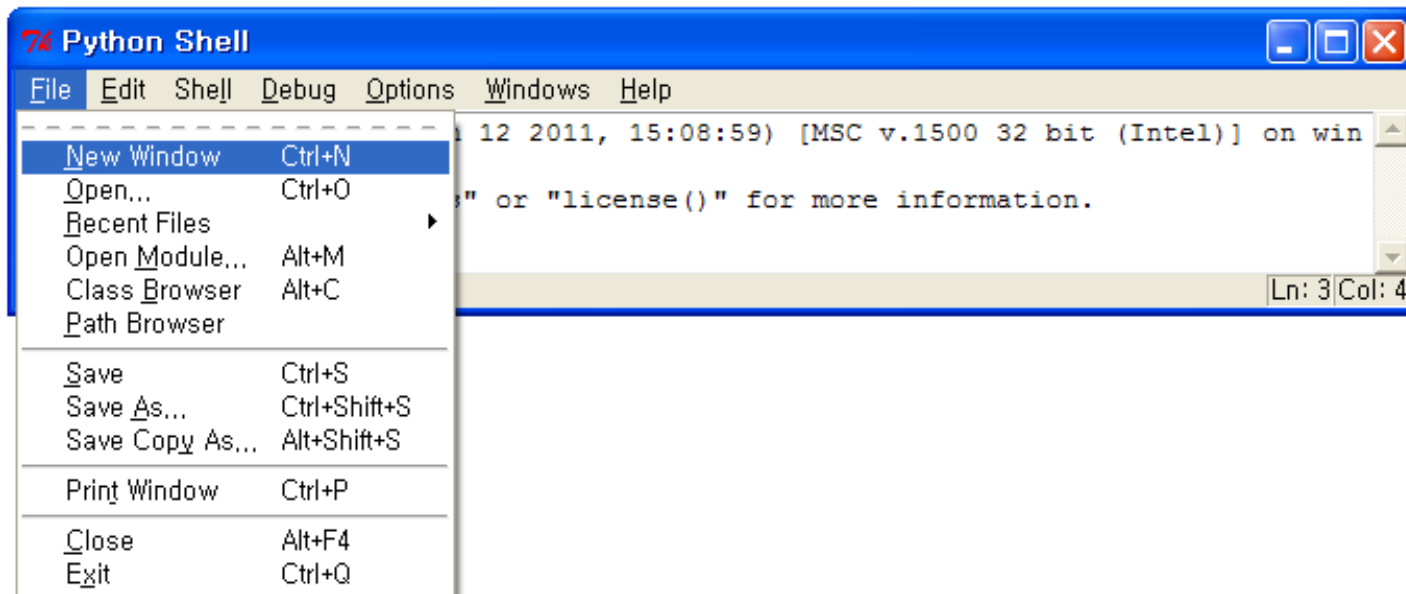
Python Shell

File Edit Shell Debug Options Windows Help

n 12 2011, 15:08:59) [MSC v.1500 32 bit (Intel)] on win

s" or "license()" for more information.

New Window Ctrl+N
Open... Ctrl+O
Recent Files
Open Module... Alt+M
Class Browser Alt+C
Path Browser

Save Ctrl+S
Save As... Ctrl+Shift+S
Save Copy As... Alt+Shift+S

Print Window Ctrl+P

Close Alt+F4
Exit Ctrl+Q

Ln: 3 Col: 4